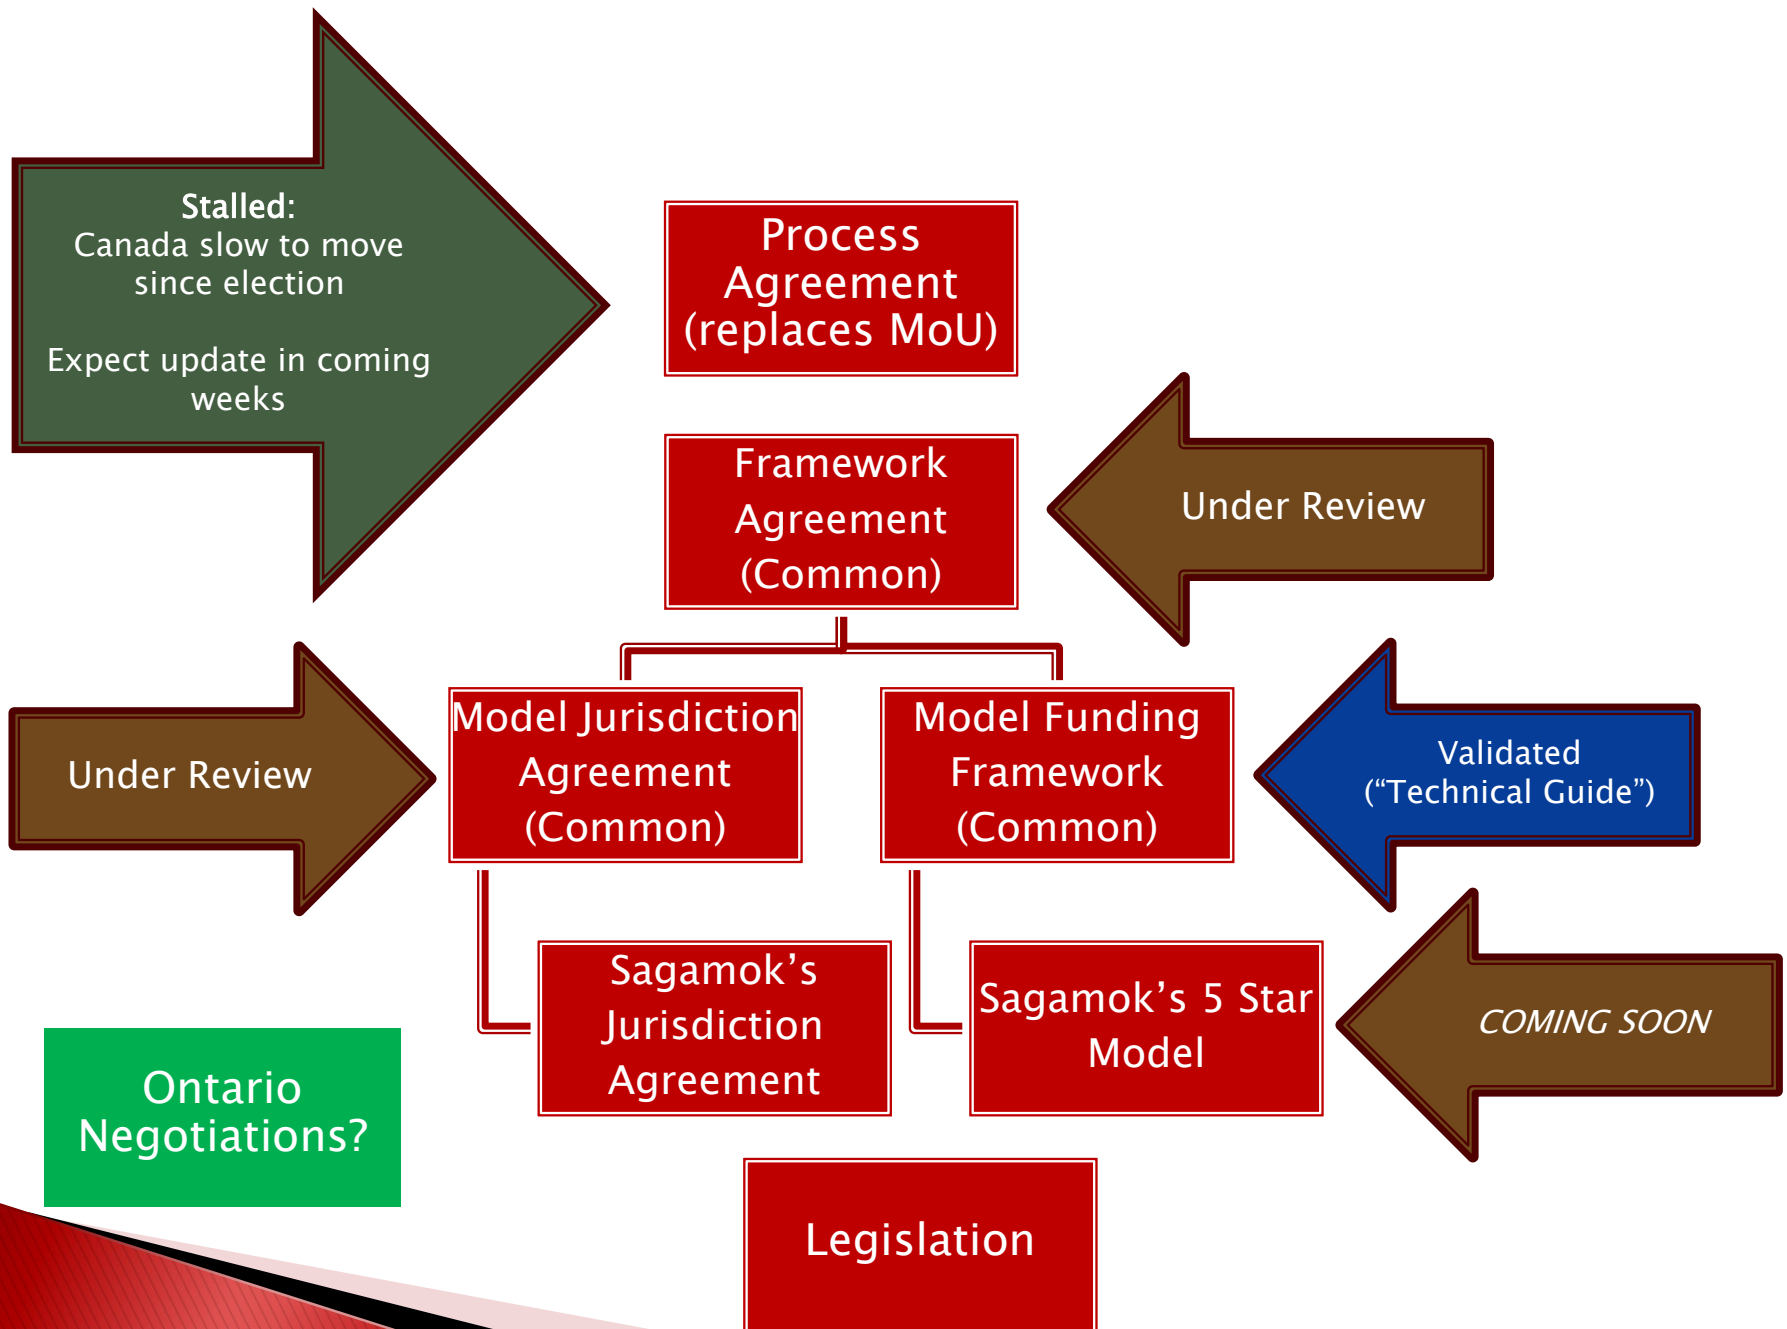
Stalled:
Canada slow to move since election

Expect update in coming weeks

Process Agreement (replaces MoU)

Framework Agreement (Common)

Under Review

Under Review

Model Jurisdiction Agreement (Common)

Model Funding Framework (Common)

Validated (“Technical Guide”)

Sagamok’s Jurisdiction Agreement

Sagamok’s 5 Star Model

COMING SOON

Ontario Negotiations?

Legislation